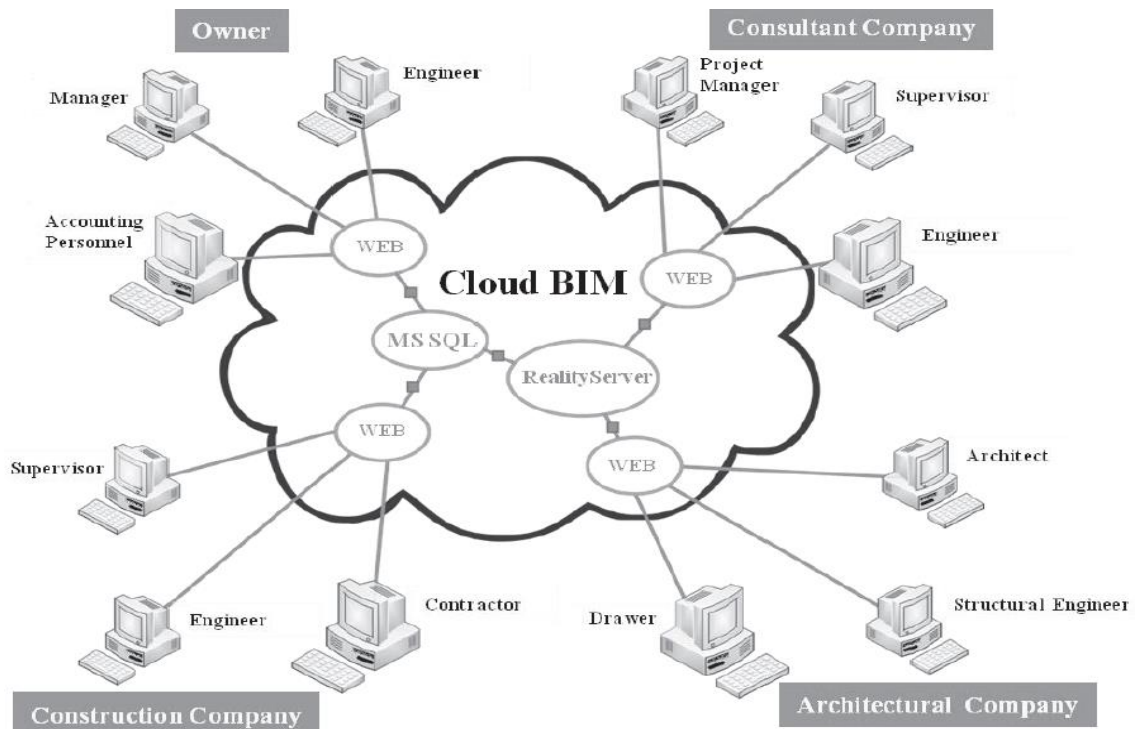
Owner

Manager

Engineer

Accounting Personnel

Consultant Company

Project Manager

Supervisor

Engineer

Cloud BIM

WEB

WEB

MS SQL

RealityServer

WEB

WEB

Supervisor

Engineer

Contractor

Architect

Drawer

Structural Engineer

Construction Company

Architectural Company